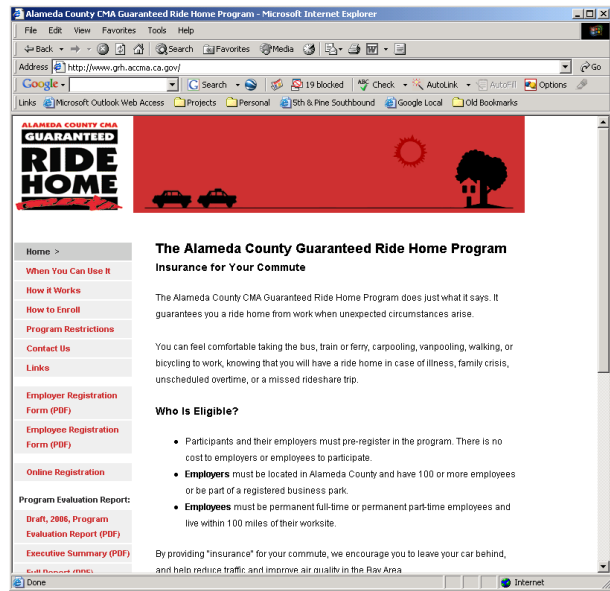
Alameda County CMA Guaranteed Ride Home Program - Microsoft Internet Explorer

File Edit View Favorites Tools Help

Back Search Favorites Media

Address http://www.grh.accma.ca.gov/ Go

Google Search 19 blocked Check AutoLink AutoFill Options

Links Microsoft Outlook Web Access Projects Personal 5th & Pine Southbound Google Local Old Bookmarks

ALAMEDA COUNTY CMA GUARANTEED RIDE HOME

Home >
When You Can Use It
How it Works
How to Enroll
Program Restrictions
Contact Us
Links
Employer Registration Form (PDF)
Employee Registration Form (PDF)
Online Registration
Program Evaluation Report:
Draft, 2006, Program Evaluation Report (PDF)
Executive Summary (PDF)
Full Report (PDF)

The Alameda County Guaranteed Ride Home Program

Insurance for Your Commute

The Alameda County CMA Guaranteed Ride Home Program does just what it says. It guarantees you a ride home from work when unexpected circumstances arise.

You can feel comfortable taking the bus, train or ferry, carpooling, vanpooling, walking, or bicycling to work, knowing that you will have a ride home in case of illness, family crisis, unscheduled overtime, or a missed rideshare trip.

Who Is Eligible?

• Participants and their employers must pre-register in the program. There is no cost to employers or employees to participate.
• Employers must be located in Alameda County and have 100 or more employees or be part of a registered business park.
• Employees must be permanent full-time or permanent part-time employees and live within 100 miles of their worksite.

By providing "insurance" for your commute, we encourage you to leave your car behind, and help reduce traffic and improve air quality in the Bay Area.

Done Internet